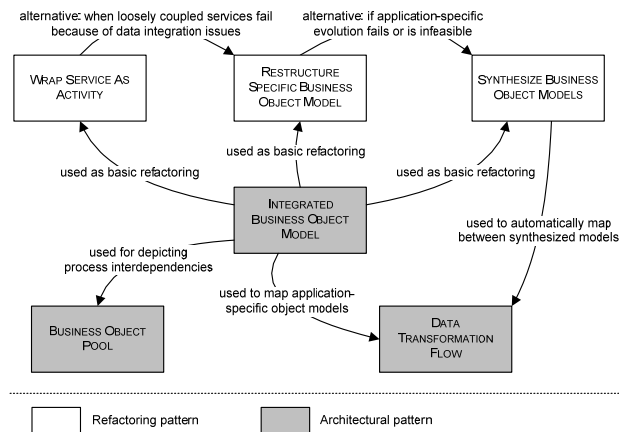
alternative: when loosely coupled services fail because of data integration issues

alternative: if application-specific evolution fails or is infeasible

WRAP SERVICE AS ACTIVITY

RESTRUCTURE SPECIFIC BUSINESS OBJECT MODEL

SYNTHESIZE BUSINESS OBJECT MODELS

used as basic refactoring

used as basic refactoring

used as basic refactoring

INTEGRATED BUSINESS OBJECT MODEL

used to automatically map between synthesized models

used for depicting process interdependencies

used to map application-specific object models

BUSINESS OBJECT POOL

DATA TRANSFORMATION FLOW

Refactoring pattern

Architectural pattern